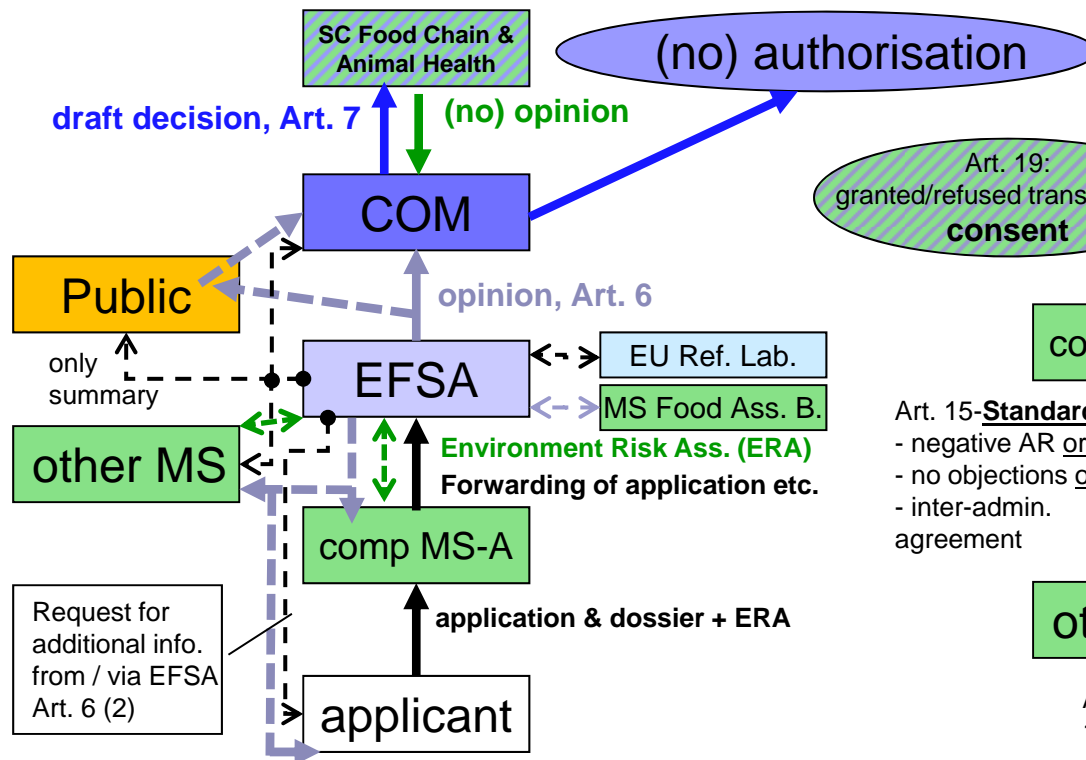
SC Food Chain & Animal Health

(no) authorisation

draft decision, Art. 7

(no) opinion

COM

Art. 19:
granted/refused trans

consent

Public

opinion, Art. 6

co

only summary

EFSA

EU Ref. Lab.

MS Food Ass. B.

Art. 15-Standard

- negative AR or
- no objections o
- inter-admin. agreement

other MS

Environment Risk Ass. (ERA)

Forwarding of application etc.

comp MS-A

Request for additional info. from / via EFSA Art. 6 (2)

application & dossier + ERA

ot

applicant